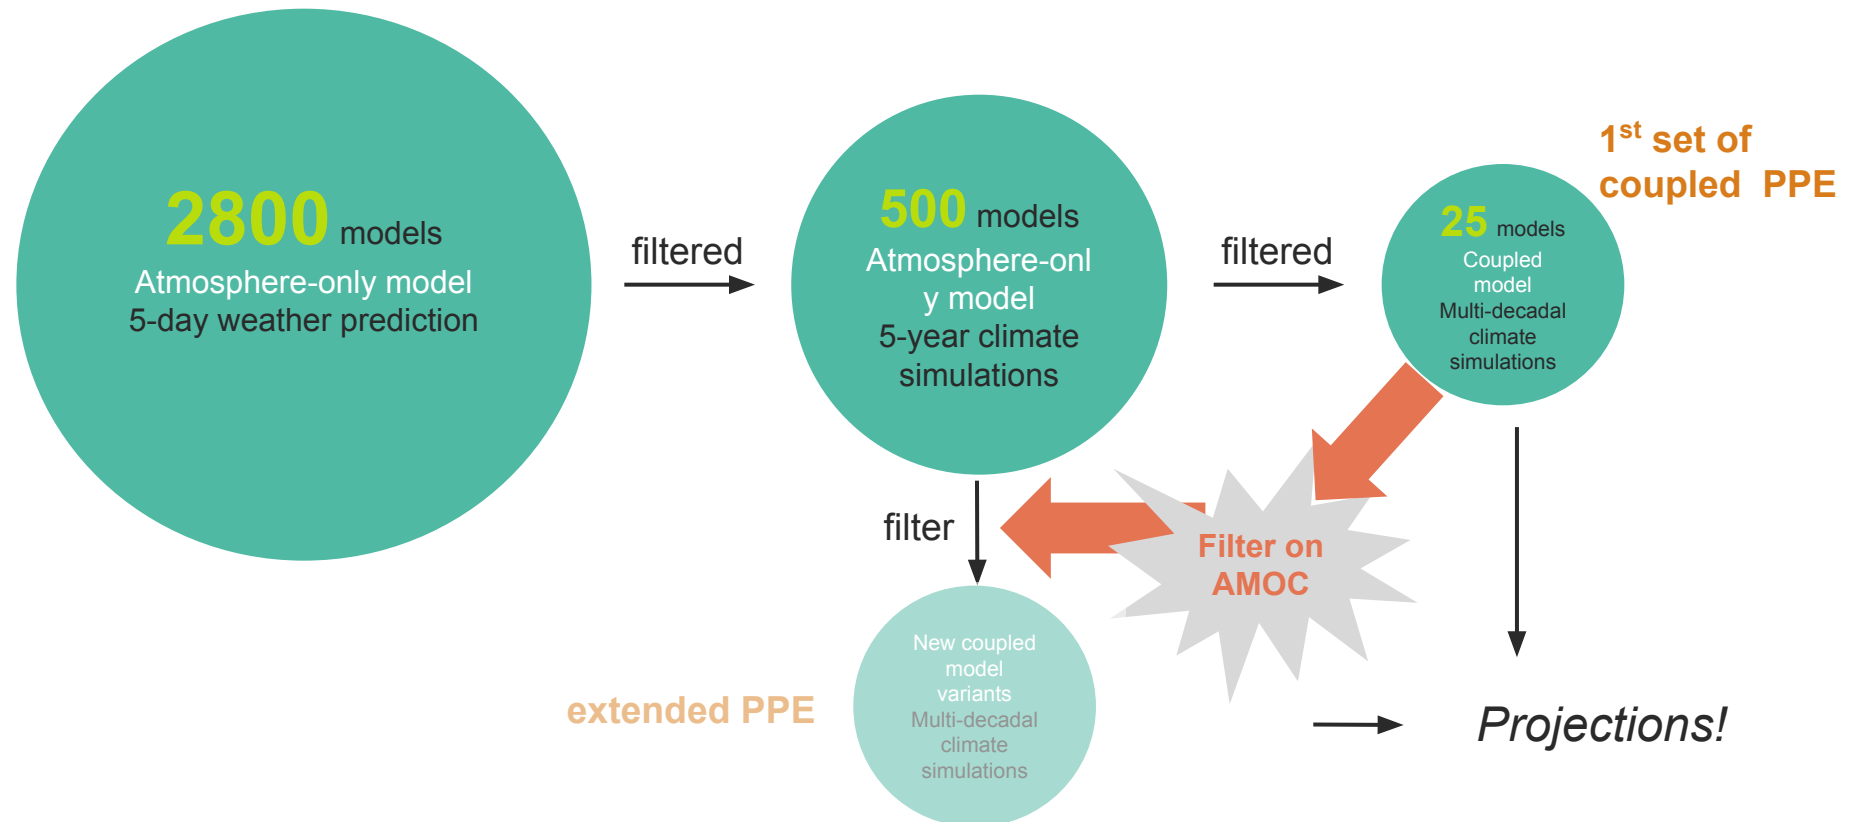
2800 models
Atmosphere-only model
5-day weather prediction

filtered

500 models
Atmosphere-only model
5-year climate simulations

filtered

$1^{st}$ set of coupled PPE

25 models
Coupled model
Multi-decadal climate simulations

filter

Filter on AMOC

extended PPE

New coupled model variants
Multi-decadal climate simulations

Projections!